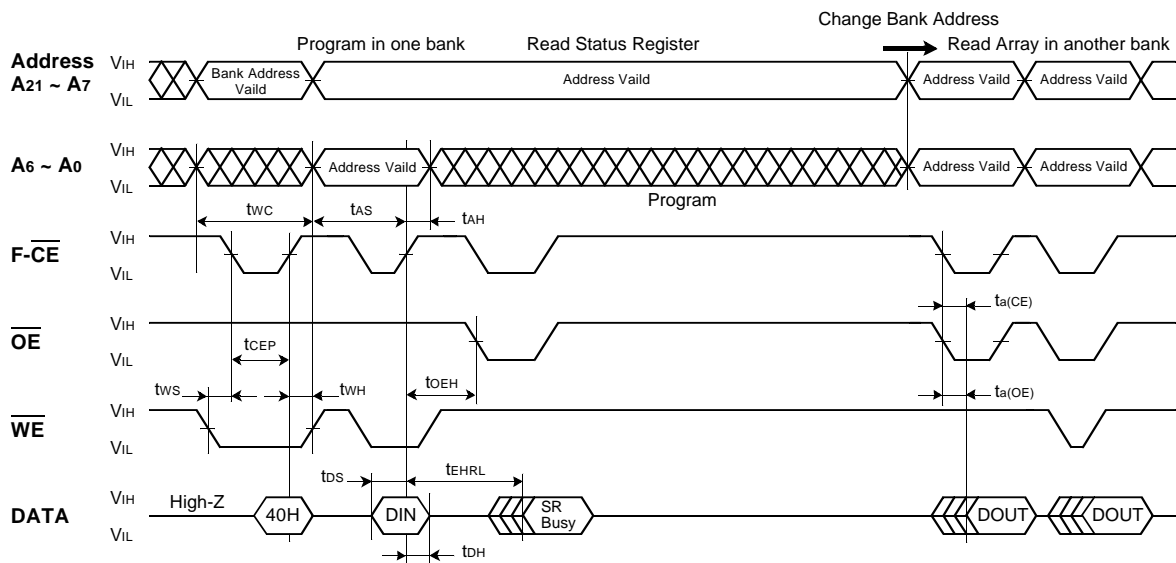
Change Bank Address

Program in one bank    Read Status Register    Read Array in another bank

Address $A_{21}$ ~ $A_7$  $V_{IH}$ $V_{IL}$  Bank Address Vaild  Address Vaild  Address Vaild  Address Vaild

$A_6$ ~ $A_0$  $V_{IH}$ $V_{IL}$  Address Vaild  Address Vaild  Address Vaild

Program

$t_{WC}$  $t_{AS}$  $t_{AH}$

F-$\overline{CE}$  $V_{IH}$ $V_{IL}$

$t_{a(CE)}$

$\overline{OE}$  $V_{IH}$ $V_{IL}$

$t_{CEP}$

$t_{WS}$  $t_{WH}$  $t_{OEH}$  $t_{a(OE)}$

$\overline{WE}$  $V_{IH}$ $V_{IL}$

$t_{DS}$  $t_{EHRL}$

DATA  $V_{IH}$ $V_{IL}$  High-Z  40H  DIN  SR Busy  DOUT  DOUT

$t_{DH}$